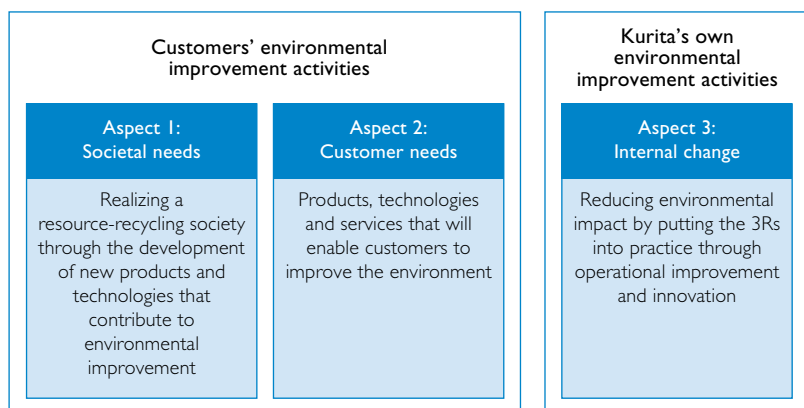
Customers' environmental improvement activities

Aspect 1: Societal needs

Realizing a resource-recycling society through the development of new products and technologies that contribute to environmental improvement

Aspect 2: Customer needs

Products, technologies and services that will enable customers to improve the environment

Kurita's own environmental improvement activities

Aspect 3: Internal change

Reducing environmental impact by putting the 3Rs into practice through operational improvement and innovation